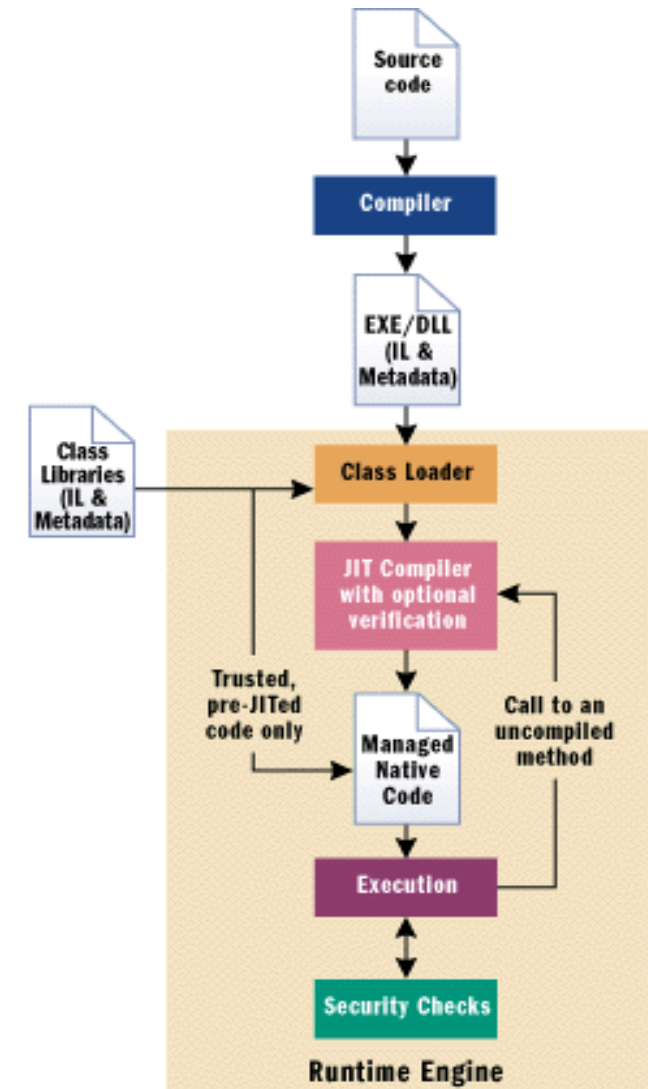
Source code

Compiler

EXE/DLL (IL & Metadata)

Class Libraries (IL & Metadata)

Class Loader

JIT Compiler with optional verification

Trusted, pre-JITed code only

Managed Native Code

Call to an uncompiled method

Execution

Security Checks

Runtime Engine